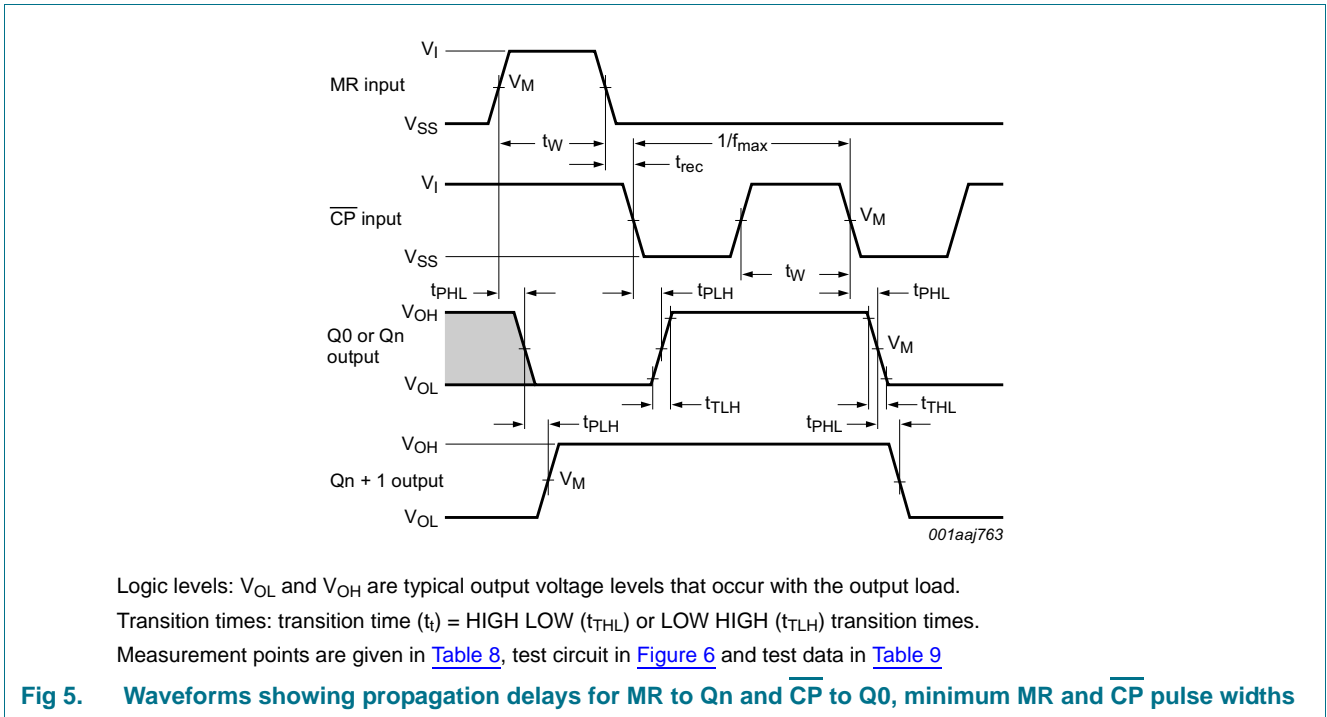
$V_I$

MR input

$V_M$

$V_{SS}$

$t_W$

$1/f_{max}$

$t_{rec}$

$V_I$

$\overline{CP}$ input

$V_M$

$V_{SS}$

$t_W$

$t_{PHL}$

$t_{PLH}$

$t_{PHL}$

$V_{OH}$

Q0 or Qn output

$V_M$

$V_{OL}$

$t_{TLH}$

$t_{THL}$

$t_{PLH}$

$t_{PHL}$

$V_{OH}$

Qn + 1 output

$V_M$

$V_{OL}$

001aaj763

Logic levels: $V_{OL}$ and $V_{OH}$ are typical output voltage levels that occur with the output load.

Transition times: transition time ($t_t$) = HIGH LOW ($t_{THL}$) or LOW HIGH ($t_{TLH}$) transition times.

Measurement points are given in Table 8, test circuit in Figure 6 and test data in Table 9

Fig 5. Waveforms showing propagation delays for MR to Qn and $\overline{CP}$ to Q0, minimum MR and $\overline{CP}$ pulse widths